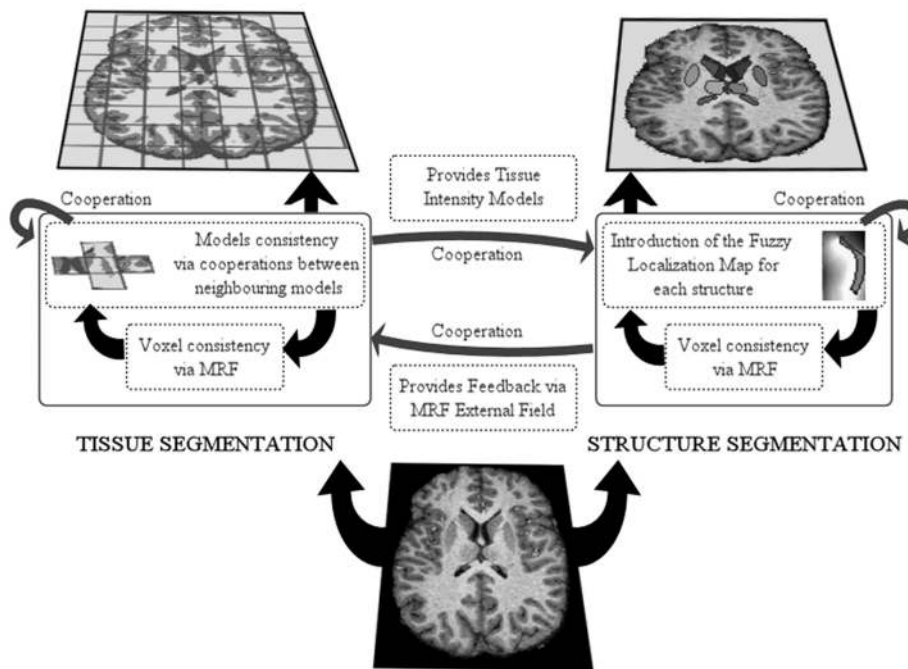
Cooperation

Models consistency via cooperations between neighbouring models

Voxel consistency via MRF

Provides Tissue Intensity Models

Cooperation

Cooperation

Provides Feedback via MRF External Field

Cooperation

Introduction of the Fuzzy Localization Map for each structure

Voxel consistency via MRF

TISSUE SEGMENTATION

STRUCTURE SEGMENTATION